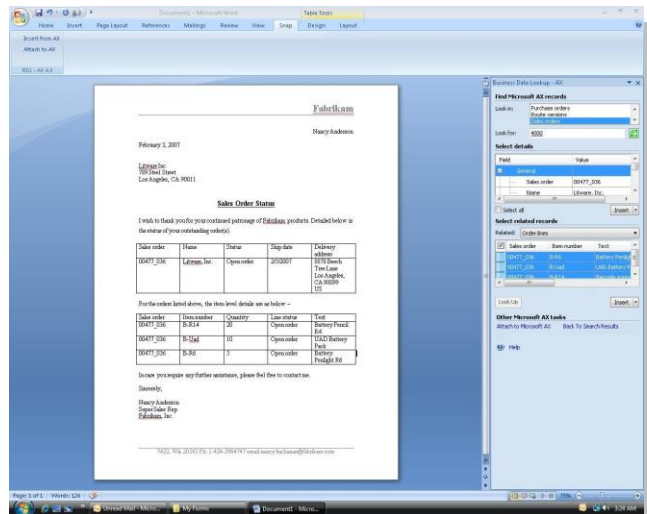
Document1 - Microsoft Word

Table Tools

Home Insert Page Layout References Mailings Review View Snap Design Layout

Insert from AX

Attach to AX

BDL - AX 4.0

Fabrikam

Nancy Anderson

February 3, 2007

Litware Inc.
789 Steel Street
Los Angeles, CA 90011

Sales Order Status

I wish to thank you for your continued patronage of Fabrikam products. Detailed below is the status of your outstanding order(s).

| Sales order | Name | Status | Ship date | Delivery address |
|---|---|---|---|---|
| 00477_036 | Litware, Inc. | Open order | 2/5/2007 | 8076 Beech Tree Lane Los Angeles, CA 90099 US |

For the orders listed above, the item level details are as below –

| Sales order | Item number | Quantity | Line status | Text |
|---|---|---|---|---|
| 00477_036 | B-R14 | 20 | Open order | Battery Pencil R4 |
| 00477_036 | B-Uad | 10 | Open order | UAD Battery Pack |
| 00477_036 | B-R6 | 5 | Open order | Battery Penlight R6 |

In case you require any further assistance, please feel free to contact me.

Sincerely,

Nancy Anderson
Super Sales Rep
Fabrikam, Inc.

7422, WA 20505 Ph: 1-426-5984747 email:nancy.buchanan@fabrikam.com

Business Data Lookup - AX

Find Microsoft AX records

Look in: Purchase orders
Route versions
Sales orders

Look for: 4000

Select details

| Field | Value |
|---|---|
| General | |
| Sales order | 00477_036 |
| Name | Litware, Inc. |

Select all

Insert

Select related records

Related: Order lines

| Sales order | Item number | Text |
|---|---|---|
| 00477_036 | B-R14 | Battery Pencil |
| 00477_036 | B-Uad | UAD Battery P |
| 00477_036 | B-R6 | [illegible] |

Look Up

Insert

Other Microsoft AX tasks

Attach to Microsoft AX

Back To Search Results

Help

Page: 1 of 1 Words: 126

75%

Unread Mail - Micro...

My Forms

Document1 - Micro...

3:24 AM